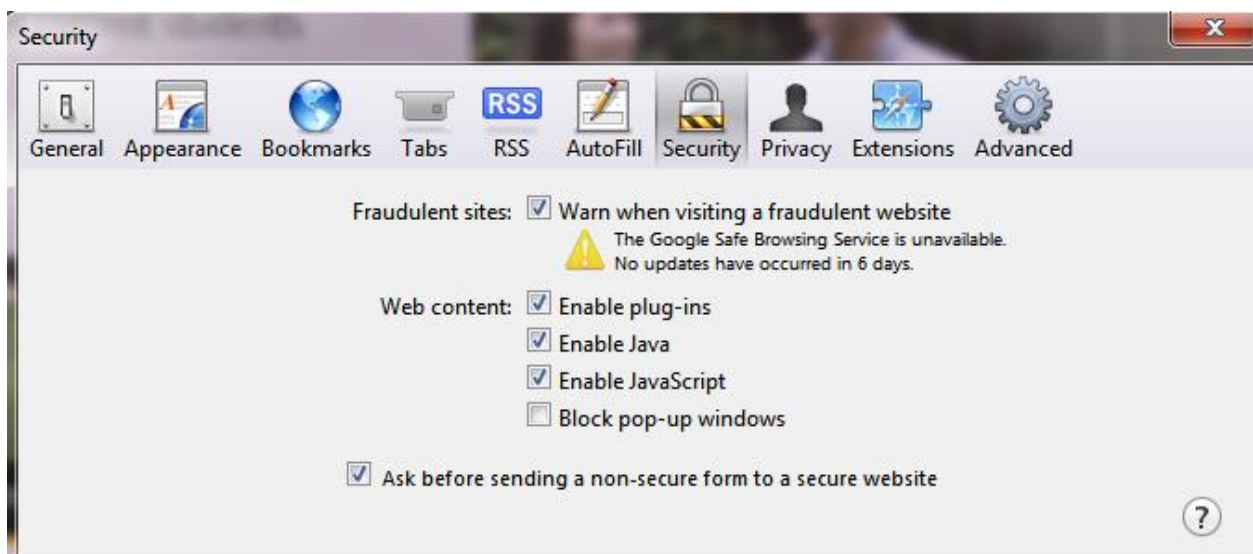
Security

RSS

General Appearance Bookmarks Tabs RSS AutoFill Security Privacy Extensions Advanced

Fraudulent sites: Warn when visiting a fraudulent website

The Google Safe Browsing Service is unavailable.
No updates have occurred in 6 days.

Web content: Enable plug-ins

Enable Java

Enable JavaScript

Block pop-up windows

Ask before sending a non-secure form to a secure website

?